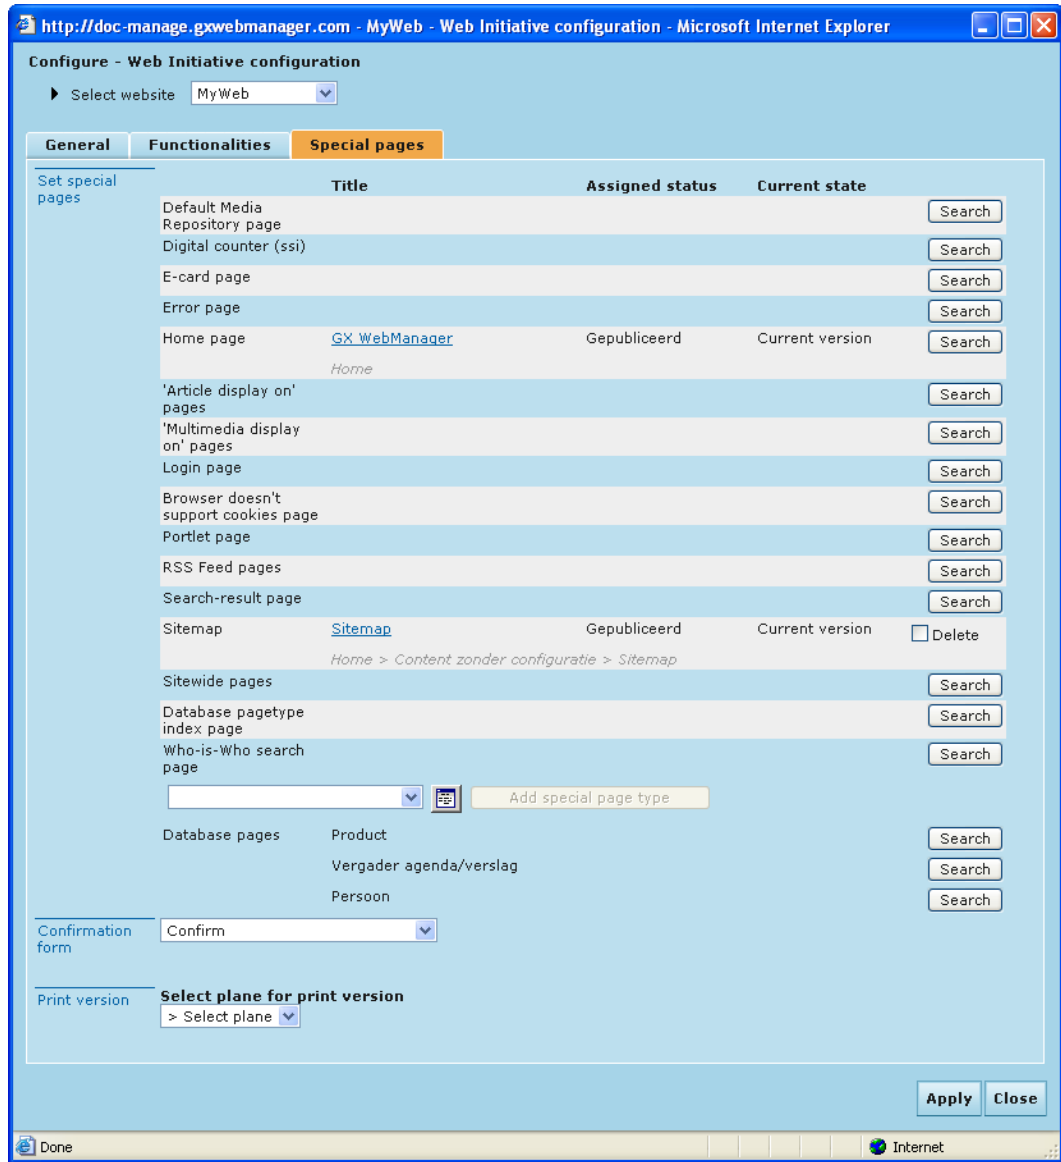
http://doc-manage.gxwebmanager.com - MyWeb - Web Initiative configuration - Microsoft Internet Explorer

Configure - Web Initiative configuration

Select website MyWeb

General | Functionalities | Special pages

Set special pages

| | Title | Assigned status | Current state | |
|---|---|---|---|---|
| Default Media Repository page | | | | Search |
| Digital counter (ssi) | | | | Search |
| E-card page | | | | Search |
| Error page | | | | Search |
| Home page | GX WebManager<br>Home | Gepubliceerd | Current version | Search |
| 'Article display on' pages | | | | Search |
| 'Multimedia display on' pages | | | | Search |
| Login page | | | | Search |
| Browser doesn't support cookies page | | | | Search |
| Portlet page | | | | Search |
| RSS Feed pages | | | | Search |
| Search-result page | | | | Search |
| Sitemap | Sitemap<br>Home > Content zonder configuratie > Sitemap | Gepubliceerd | Current version | Delete |
| Sitewide pages | | | | Search |
| Database pagetype index page | | | | Search |
| Who-is-Who search page | | | | Search |

Add special page type

| | | |
|---|---|---|
| Database pages | Product | Search |
| | Vergader agenda/verslag | Search |
| | Persoon | Search |

Confirmation form
Confirm

Print version
Select plane for print version
> Select plane

Apply Close

Done Internet